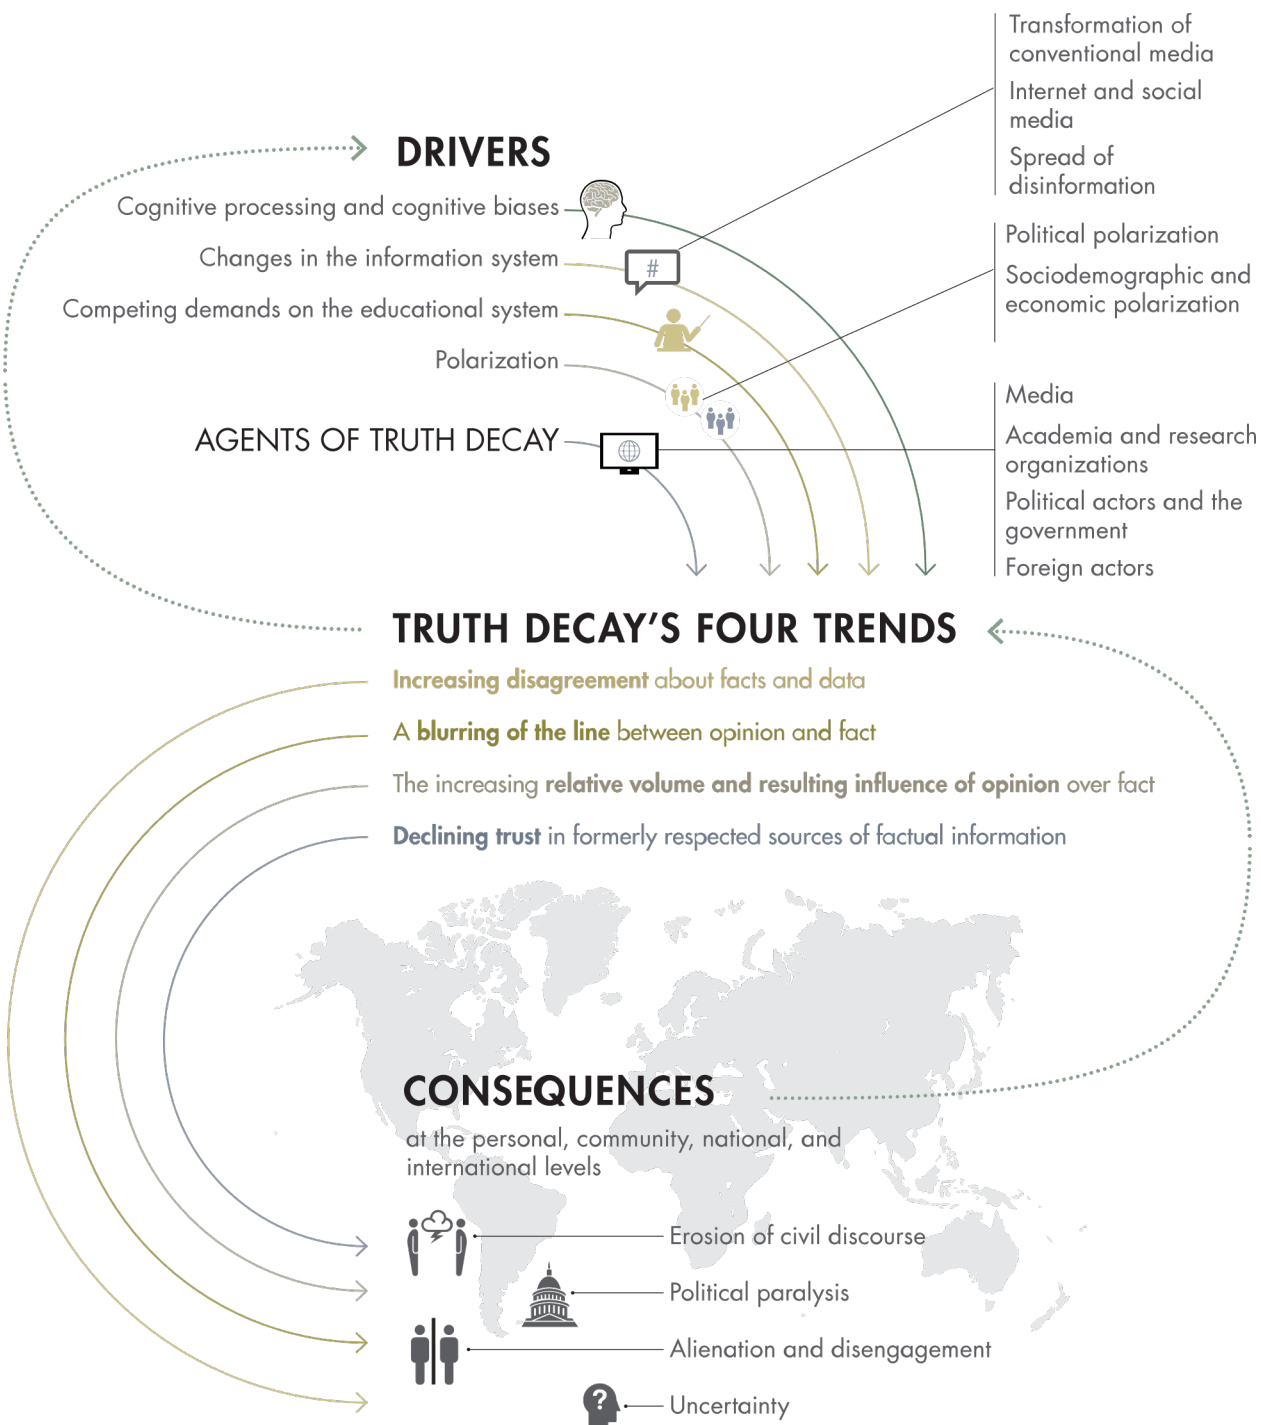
DRIVERS

Cognitive processing and cognitive biases

Changes in the information system

Competing demands on the educational system

Polarization

AGENTS OF TRUTH DECAY

Transformation of conventional media

Internet and social media

Spread of disinformation

Political polarization

Sociodemographic and economic polarization

Media

Academia and research organizations

Political actors and the government

Foreign actors

#

TRUTH DECAY'S FOUR TRENDS

Increasing disagreement about facts and data

A blurring of the line between opinion and fact

The increasing relative volume and resulting influence of opinion over fact

Declining trust in formerly respected sources of factual information

CONSEQUENCES

at the personal, community, national, and international levels

Erosion of civil discourse

Political paralysis

Alienation and disengagement

Uncertainty

?